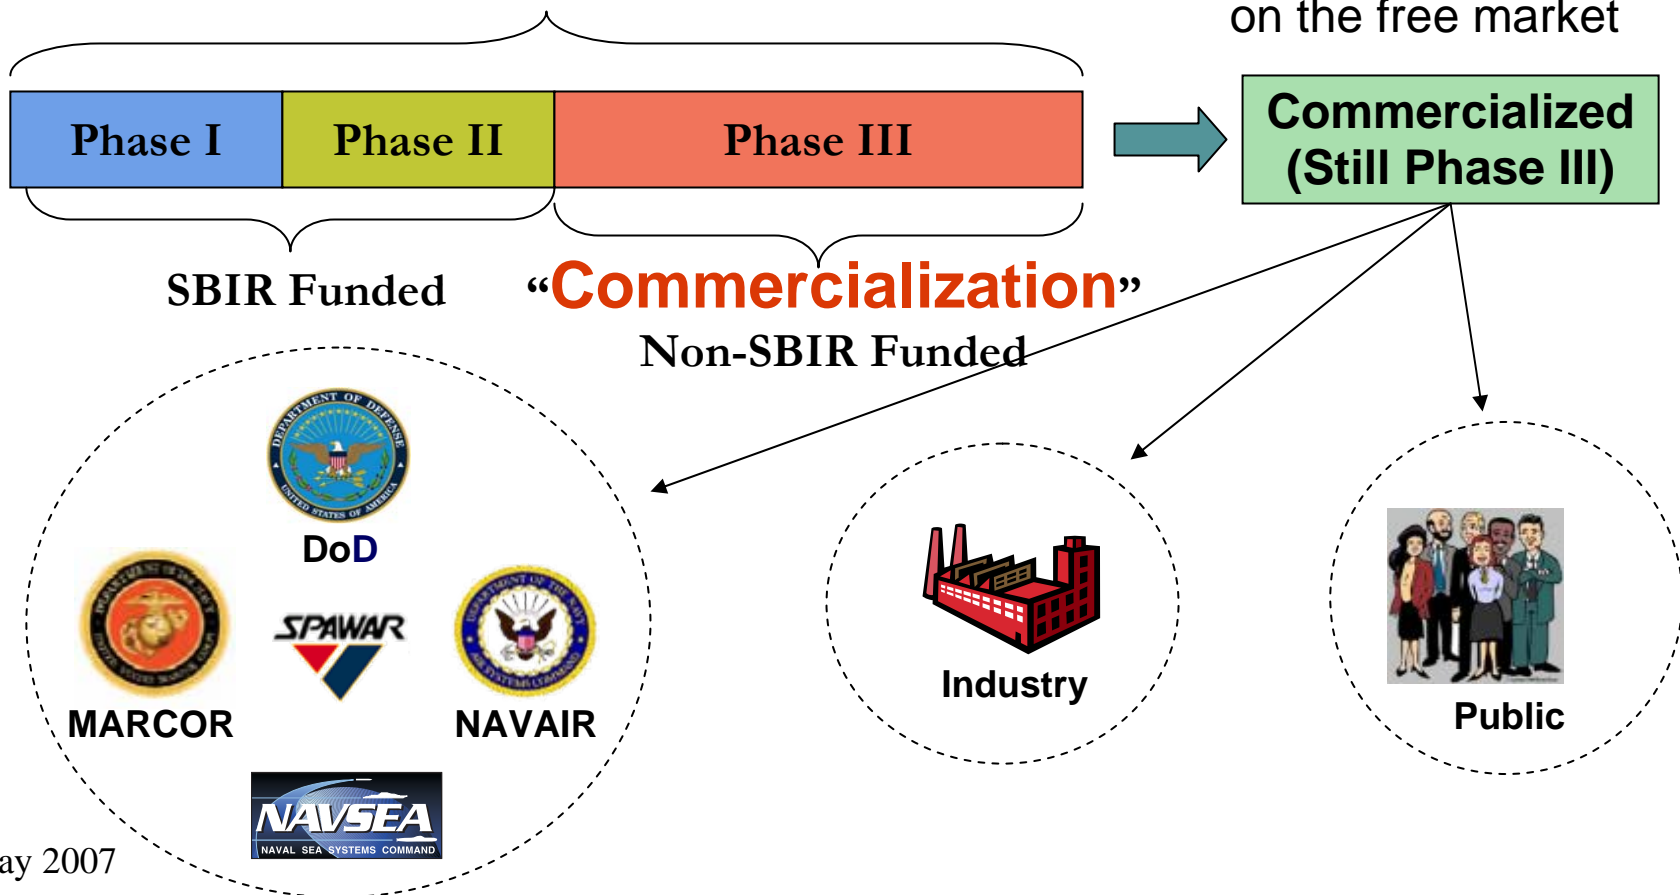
on the free market

Phase I

Phase II

Phase III

Commercialized (Still Phase III)

SBIR Funded

"Commercialization"

Non-SBIR Funded

DEPARTMENT OF DEFENSE UNITED STATES OF AMERICA

DoD

MARCOR

SPAWAR

NAVAIR

NAVSEA NAVAL SEA SYSTEMS COMMAND

Industry

Public

ay 2007